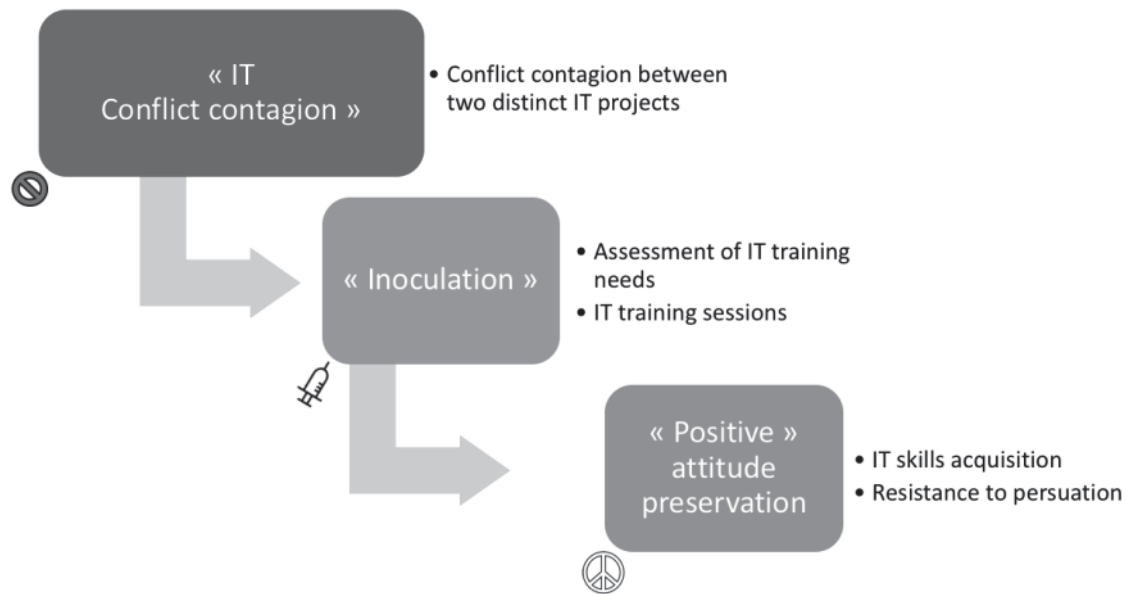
« IT Conflict contagion »

• Conflict contagion between two distinct IT projects

« Inoculation »

• Assessment of IT training needs
• IT training sessions

« Positive » attitude preservation

• IT skills acquisition
• Resistance to persuation